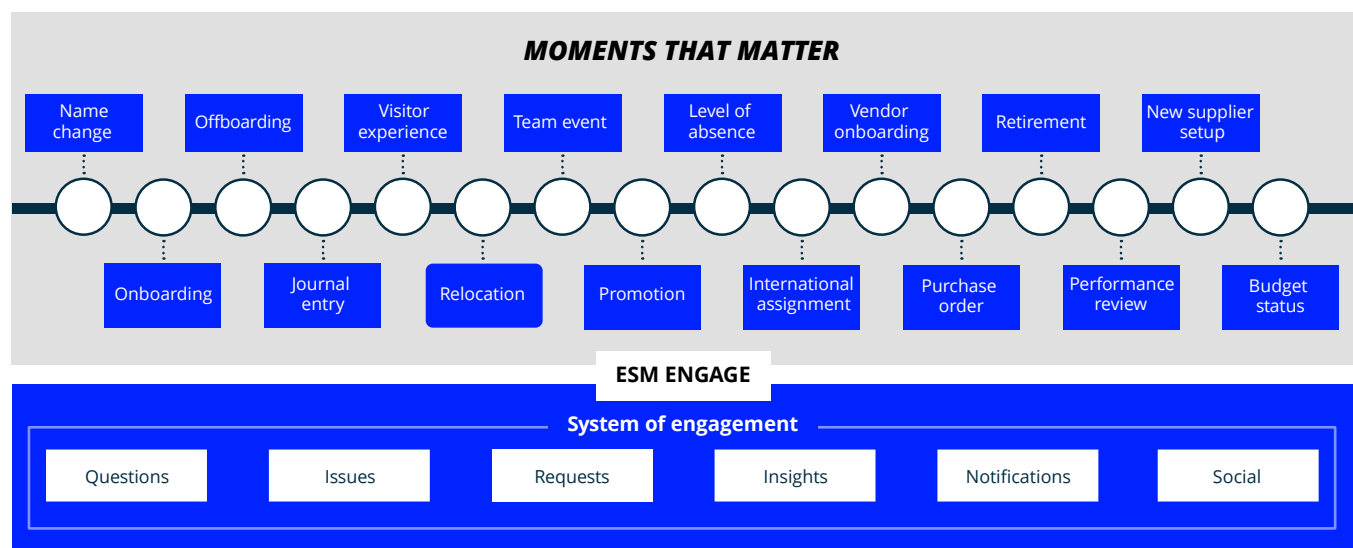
MOMENTS THAT MATTER

Name change

Onboarding

Offboarding

Journal entry

Visitor experience

Relocation

Team event

Promotion

Level of absence

International assignment

Vendor onboarding

Purchase order

Retirement

Performance review

New supplier setup

Budget status

ESM ENGAGE

System of engagement

Questions

Issues

Requests

Insights

Notifications

Social